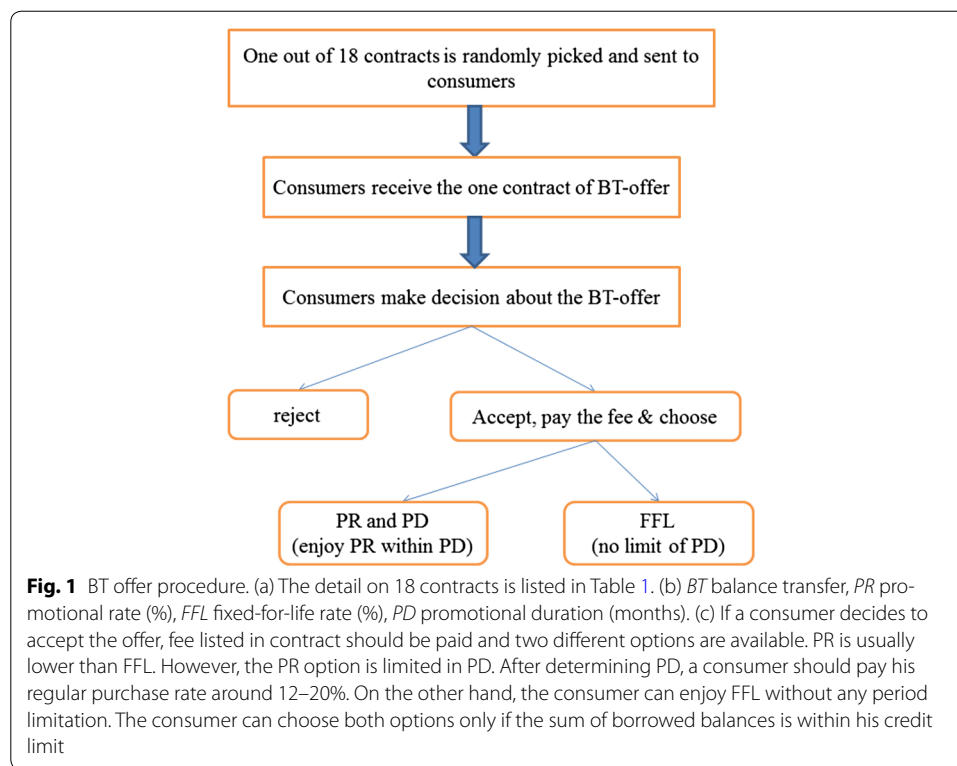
One out of 18 contracts is randomly picked and sent to consumers

Consumers receive the one contract of BT-offer

Consumers make decision about the BT-offer

reject

Accept, pay the fee & choose

PR and PD
(enjoy PR within PD)

FFL
(no limit of PD)

**Fig. 1** BT offer procedure. (a) The detail on 18 contracts is listed in Table 1. (b) *BT* balance transfer, *PR* promotional rate (%), *FFL* fixed-for-life rate (%), *PD* promotional duration (months). (c) If a consumer decides to accept the offer, fee listed in contract should be paid and two different options are available. PR is usually lower than FFL. However, the PR option is limited in PD. After determining PD, a consumer should pay his regular purchase rate around 12–20%. On the other hand, the consumer can enjoy FFL without any period limitation. The consumer can choose both options only if the sum of borrowed balances is within his credit limit